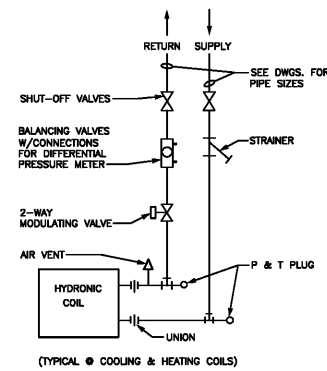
RETURN SUPPLY

SEE DWGS. FOR PIPE SIZES

SHUT-OFF VALVES

BALANCING VALVES W/CONNECTIONS FOR DIFFERENTIAL PRESSURE METER

STRAINER

2-WAY MODULATING VALVE

AIR VENT

P & T PLUG

HYDRONIC COIL

UNION

(TYPICAL @ COOLING & HEATING COILS)